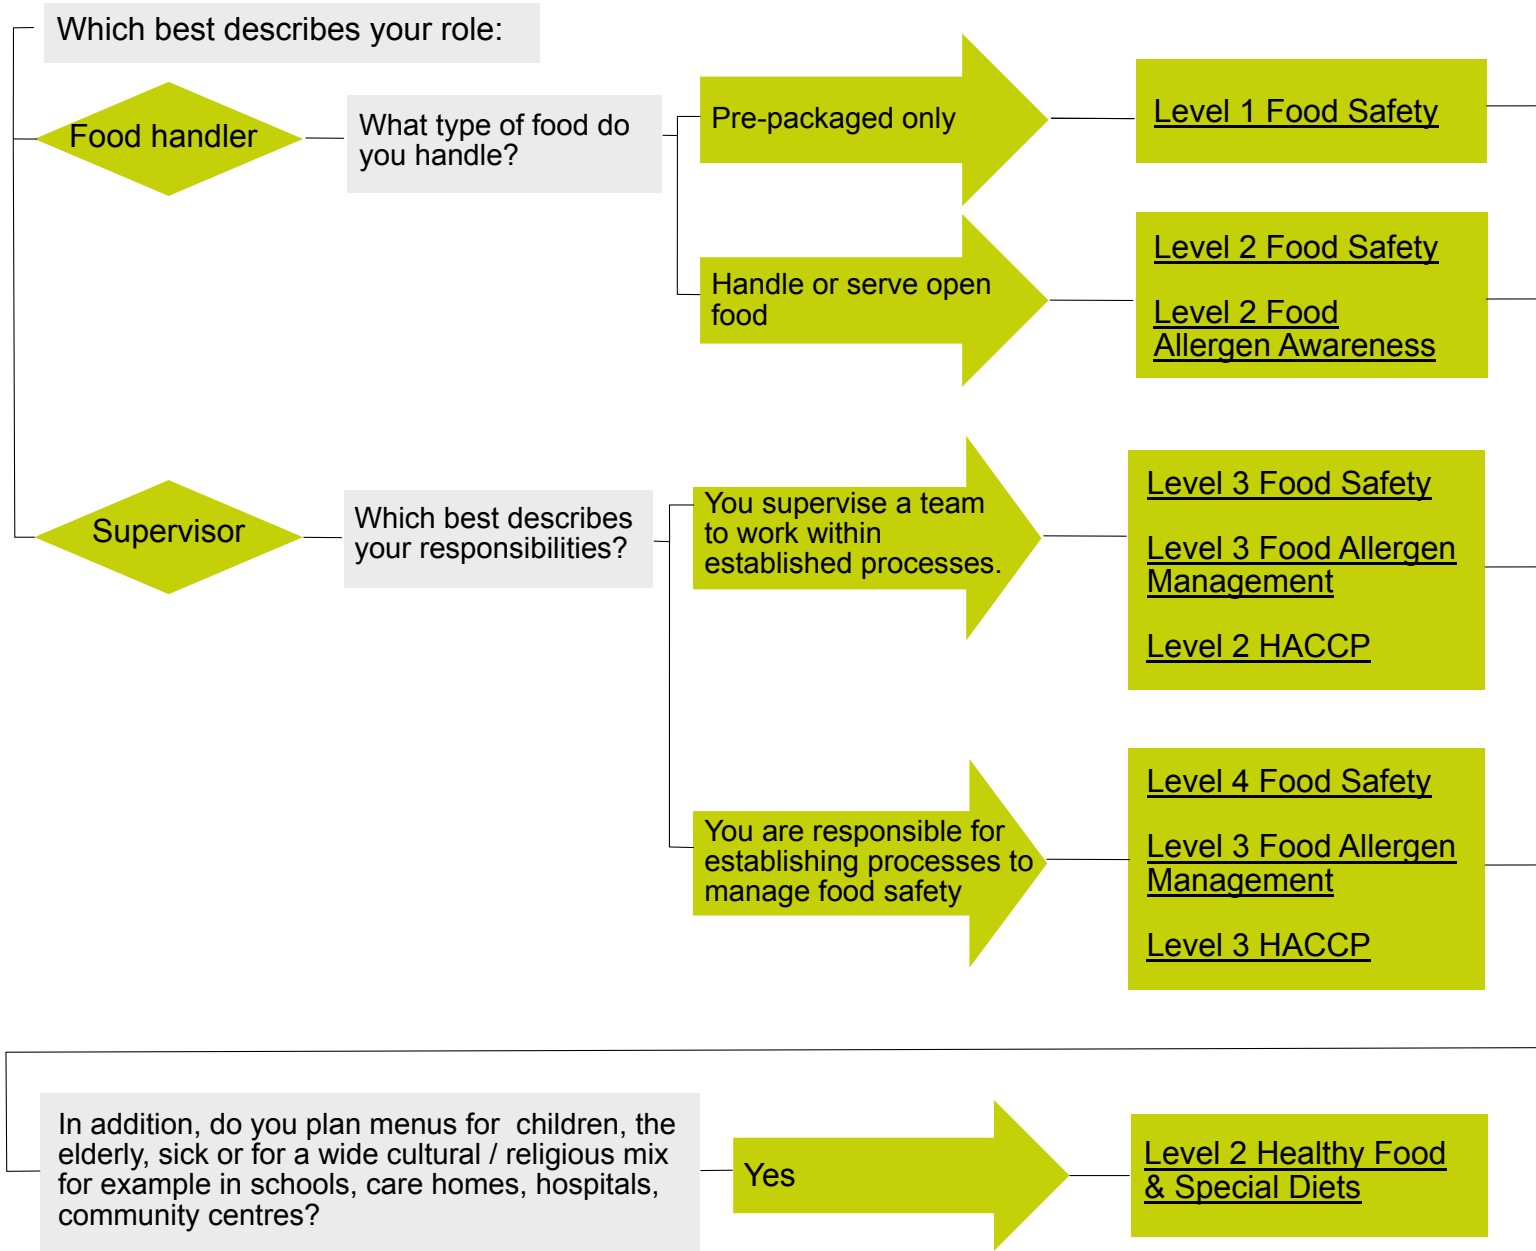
Which best describes your role:

Food handler

What type of food do you handle?

Pre-packaged only

Level 1 Food Safety

Handle or serve open food

Level 2 Food Safety

Level 2 Food Allergen Awareness

Supervisor

Which best describes your responsibilities?

You supervise a team to work within established processes.

Level 3 Food Safety

Level 3 Food Allergen Management

Level 2 HACCP

You are responsible for establishing processes to manage food safety

Level 4 Food Safety

Level 3 Food Allergen Management

Level 3 HACCP

In addition, do you plan menus for children, the elderly, sick or for a wide cultural / religious mix for example in schools, care homes, hospitals, community centres?

Yes

Level 2 Healthy Food & Special Diets